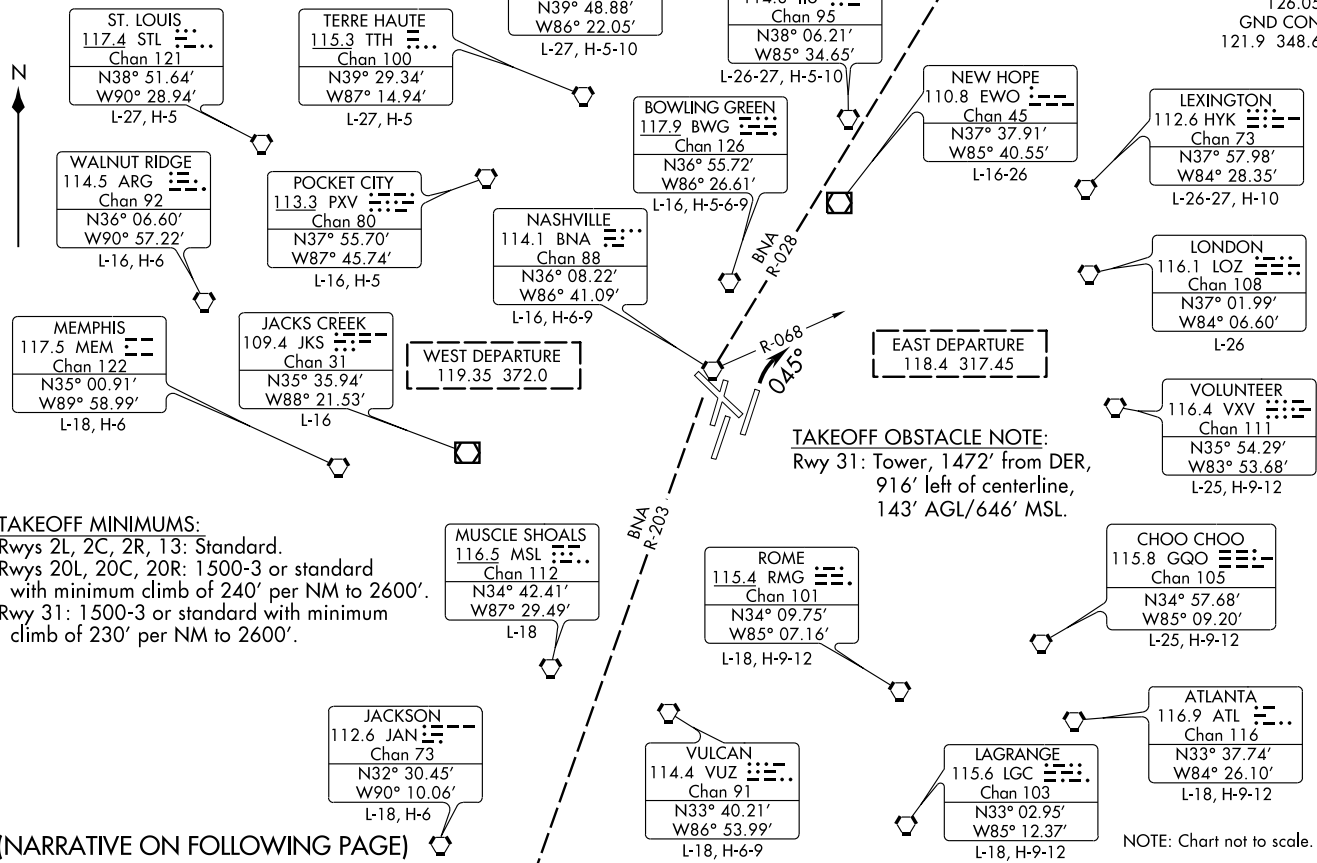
ST. LOUIS
117.4 STL
Chan 121
N38° 51.64'
W90° 28.94'
L-27, H-5

TERRE HAUTE
115.3 TTH
Chan 100
N39° 29.34'
W87° 14.94'
L-27, H-5

N39° 48.88'
W86° 22.05'
L-27, H-5-10

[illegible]
Chan 95
N38° 06.21'
W85° 34.65'
L-26-27, H-5-10

126.05
GND CON
121.9 348.6

N

NEW HOPE
110.8 EWO
Chan 45
N37° 37.91'
W85° 40.55'
L-16-26

LEXINGTON
112.6 HYK
Chan 73
N37° 57.98'
W84° 28.35'
L-26-27, H-10

BOWLING GREEN
117.9 BWG
Chan 126
N36° 55.72'
W86° 26.61'
L-16, H-5-6-9

WALNUT RIDGE
114.5 ARG
Chan 92
N36° 06.60'
W90° 57.22'
L-16, H-6

POCKET CITY
113.3 PXV
Chan 80
N37° 55.70'
W87° 45.74'
L-16, H-5

NASHVILLE
114.1 BNA
Chan 88
N36° 08.22'
W86° 41.09'
L-16, H-6-9

BNA R-028

LONDON
116.1 LOZ
Chan 108
N37° 01.99'
W84° 06.60'
L-26

MEMPHIS
117.5 MEM
Chan 122
N35° 00.91'
W89° 58.99'
L-18, H-6

JACKS CREEK
109.4 JKS
Chan 31
N35° 35.94'
W88° 21.53'
L-16

WEST DEPARTURE
119.35 372.0

R-068
045°

EAST DEPARTURE
118.4 317.45

VOLUNTEER
116.4 VXV
Chan 111
N35° 54.29'
W83° 53.68'
L-25, H-9-12

TAKEOFF OBSTACLE NOTE:
Rwy 31: Tower, 1472' from DER, 916' left of centerline, 143' AGL/646' MSL.

TAKEOFF MINIMUMS:
Rwys 2L, 2C, 2R, 13: Standard.
Rwys 20L, 20C, 20R: 1500-3 or standard with minimum climb of 240' per NM to 2600'.
Rwy 31: 1500-3 or standard with minimum climb of 230' per NM to 2600'.

MUSCLE SHOALS
116.5 MSL
Chan 112
N34° 42.41'
W87° 29.49'
L-18

BNA R-203

ROME
115.4 RMG
Chan 101
N34° 09.75'
W85° 07.16'
L-18, H-9-12

CHOO CHOO
115.8 GQO
Chan 105
N34° 57.68'
W85° 09.20'
L-25, H-9-12

JACKSON
112.6 JAN
Chan 73
N32° 30.45'
W90° 10.06'
L-18, H-6

VULCAN
114.4 VUZ
Chan 91
N33° 40.21'
W86° 53.99'
L-18, H-6-9

LAGRANGE
115.6 LGC
Chan 103
N33° 02.95'
W85° 12.37'
L-18, H-9-12

ATLANTA
116.9 ATL
Chan 116
N33° 37.74'
W84° 26.10'
L-18, H-9-12

(NARRATIVE ON FOLLOWING PAGE)

NOTE: Chart not to scale.